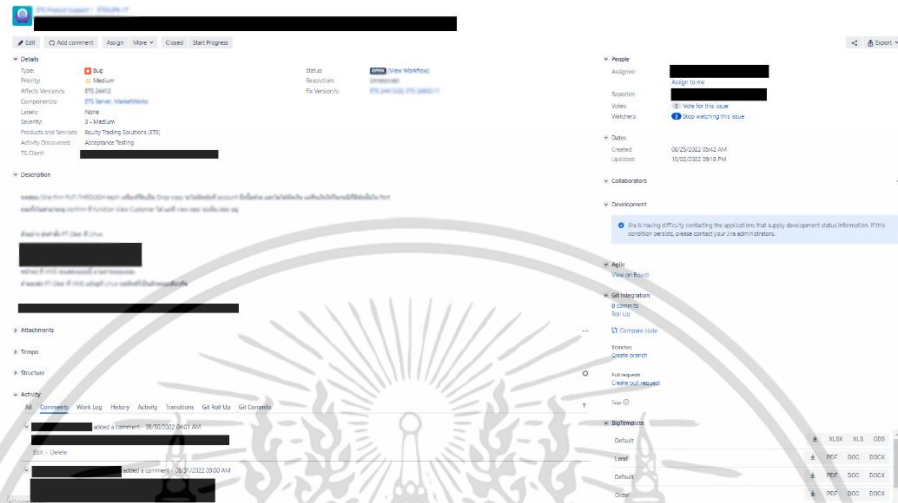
ETS Product Support / ETSUPK-77

Edit Add comment Assign More Closed Start Progress

Export

Details

Type: Bug
Priority: Medium
Affects Version/s: ETS 24412
Component/s: ETS Server, MarketWorks
Labels: None
Severity: 3 - Medium
Products and Services: Equity Trading Solutions (ETS)
Activity Discovered: Acceptance Testing
TS Client:

Status: OPEN (View Workflow)
Resolution: Unresolved
Fix Version/s: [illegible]

Description

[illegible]

Attachments

Tempo

Structure

Activity

All Comments Work Log History Activity Transitions Git Roll Up Git Commits

added a comment - 08/30/2022 04:01 AM

Edit - Delete

added a comment - 08/31/2022 09:00 AM

People

Assignee:
Assign to me
Reporter:
Votes: 0 Vote for this issue
Watchers: 1 Stop watching this issue

Dates

Created: 08/25/2022 05:42 AM
Updated: 10/02/2022 09:18 PM

Collaborators

Development

Jira is having difficulty contacting the applications that supply development status information. If this condition persists, please contact your Jira administrators.

Agile
View on Board

Git Integration
0 commits
Roll Up

Compare code

Branches
Create branch

Pull requests
Create pull request

Tags

BigTemplate

| | | | | |
|---|---|---|---|---|
| Default | | XLSX | XLS | ODS |
| Land | | PDF | DOC | DOCX |
| Default | | PDF | DOC | DOCX |
| Order | | PDF | DOC | DOCX |